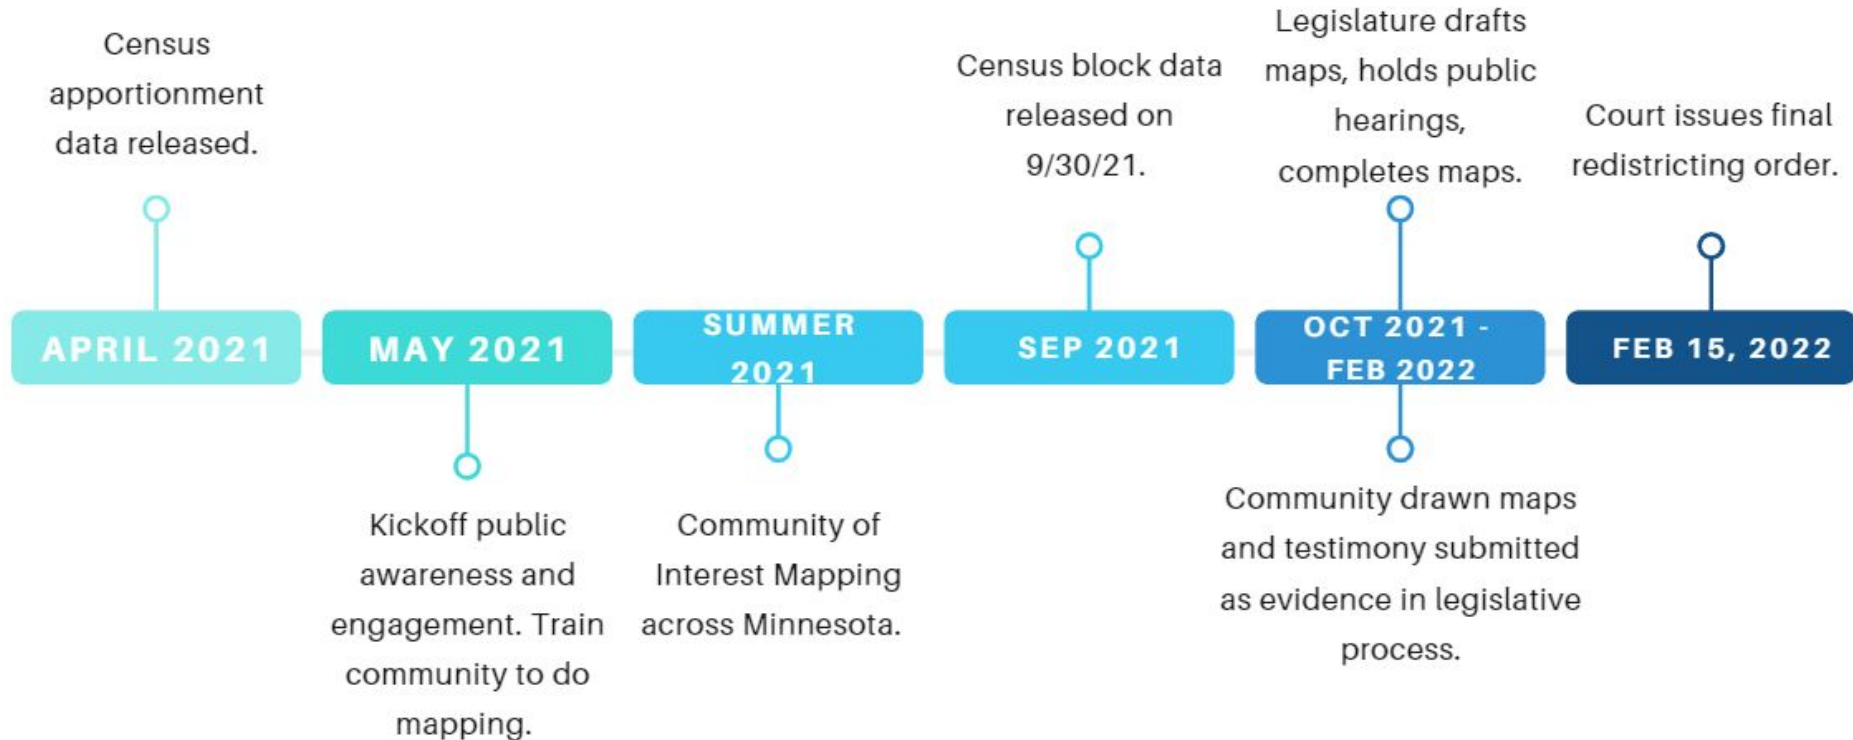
Census apportionment data released.

APRIL 2021

MAY 2021

Kickoff public awareness and engagement. Train community to do mapping.

SUMMER 2021

Community of Interest Mapping across Minnesota.

Census block data released on 9/30/21.

SEP 2021

Legislature drafts maps, holds public hearings, completes maps.

OCT 2021 - FEB 2022

Community drawn maps and testimony submitted as evidence in legislative process.

Court issues final redistricting order.

FEB 15, 2022